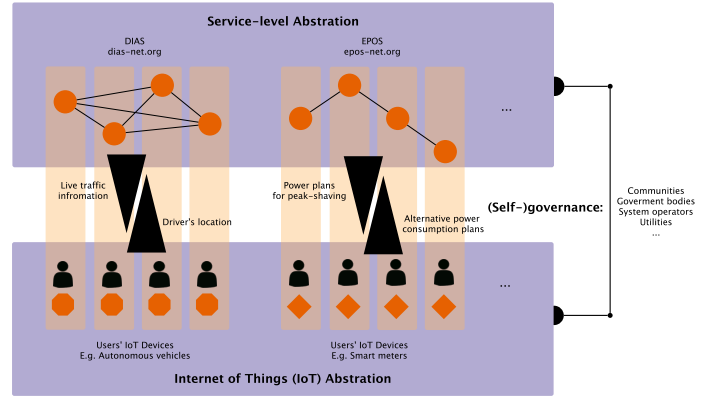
Service-level Abstration

DIAS
dias-net.org

EPOS
epos-net.org

...

Live traffic infromation

Driver's location

Power plans for peak-shaving

Alternative power consumption plans

(Self-)governance:

Communities
Goverment bodies
System operators
Utilities
...

...

Users' IoT Devices
E.g. Autonomous vehicles

Users' IoT Devices
E.g. Smart meters

Internet of Things (IoT) Abstration